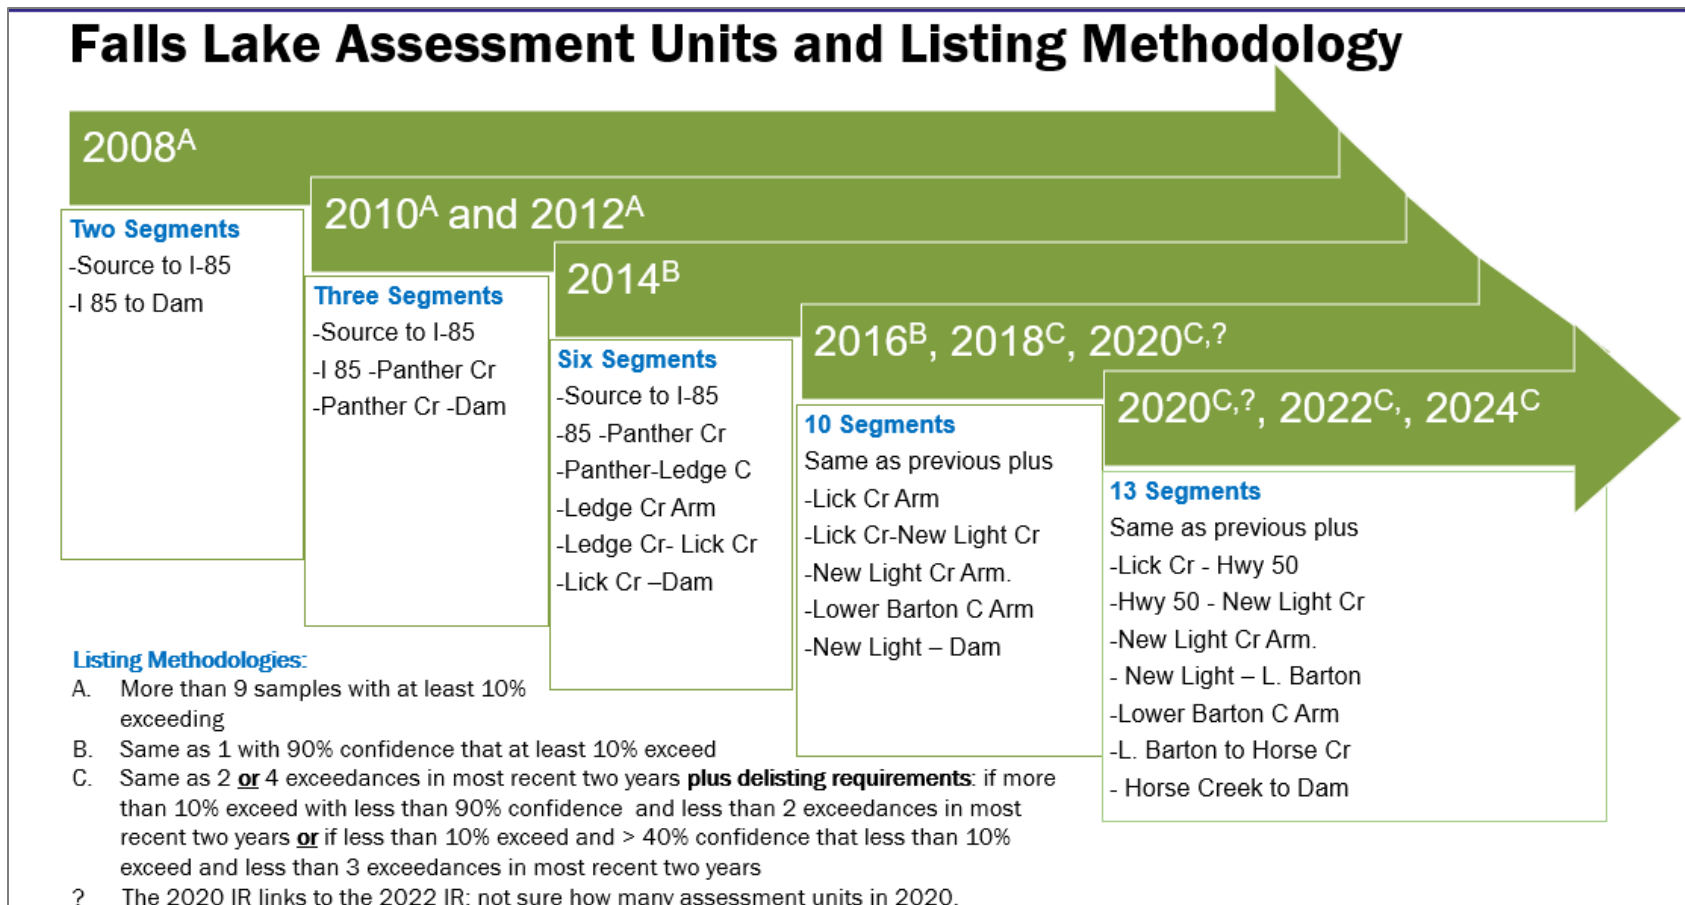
Falls Lake Assessment Units and Listing Methodology

2008$^{A}$

Two Segments
-Source to I-85
-I 85 to Dam

2010$^{A}$ and 2012$^{A}$

Three Segments
-Source to I-85
-I 85 -Panther Cr
-Panther Cr -Dam

2014$^{B}$

Six Segments
-Source to I-85
-85 -Panther Cr
-Panther-Ledge C
-Ledge Cr Arm
-Ledge Cr- Lick Cr
-Lick Cr –Dam

2016$^{B}$, 2018$^{C}$, 2020$^{C,?}$

10 Segments
Same as previous plus
-Lick Cr Arm
-Lick Cr-New Light Cr
-New Light Cr Arm.
-Lower Barton C Arm
-New Light – Dam

2020$^{C,?}$, 2022$^{C,}$, 2024$^{C}$

13 Segments
Same as previous plus
-Lick Cr - Hwy 50
-Hwy 50 - New Light Cr
-New Light Cr Arm.
- New Light – L. Barton
-Lower Barton C Arm
-L. Barton to Horse Cr
- Horse Creek to Dam

Listing Methodologies:
A. More than 9 samples with at least 10% exceeding
B. Same as 1 with 90% confidence that at least 10% exceed
C. Same as 2 **or** 4 exceedances in most recent two years **plus delisting requirements**: if more than 10% exceed with less than 90% confidence and less than 2 exceedances in most recent two years **or** if less than 10% exceed and > 40% confidence that less than 10% exceed and less than 3 exceedances in most recent two years
? The 2020 IR links to the 2022 IR; not sure how many assessment units in 2020.